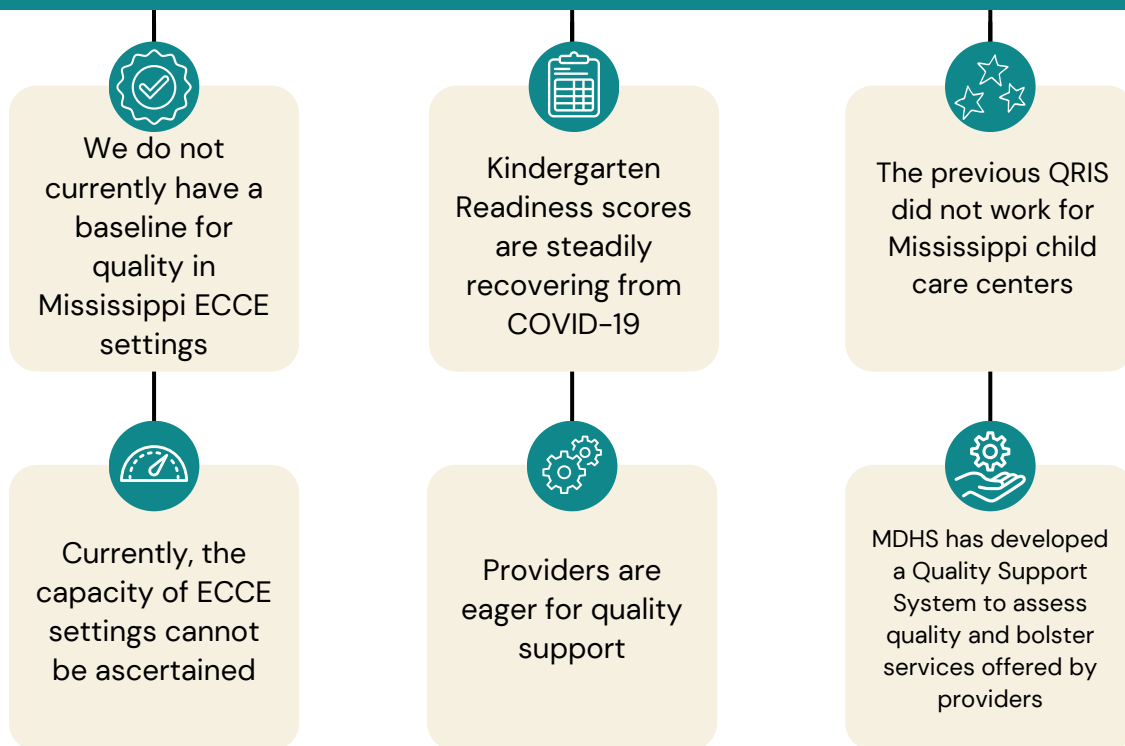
We do not currently have a baseline for quality in Mississippi ECCE settings

Kindergarten Readiness scores are steadily recovering from COVID-19

The previous QRIS did not work for Mississippi child care centers

Currently, the capacity of ECCE settings cannot be ascertained

Providers are eager for quality support

MDHS has developed a Quality Support System to assess quality and bolster services offered by providers